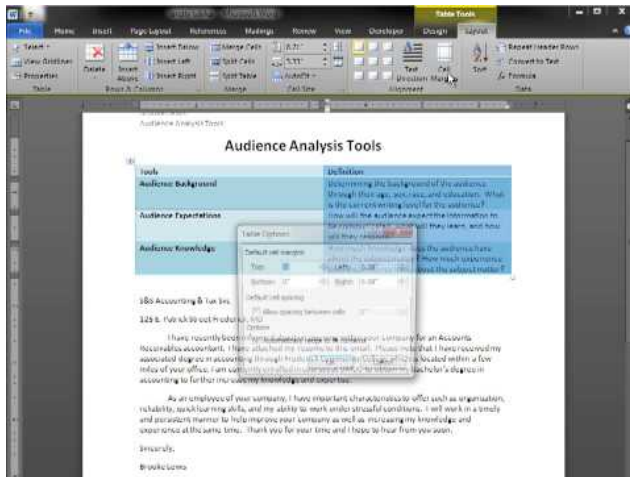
Table Tools

File Home Insert Page Layout References Mailings Review View Developer Design Layout

Select View Gridlines Properties Table Delete Insert Above Insert Below Insert Left Insert Right Rows & Columns Merge Cells Split Cells Split Table Merge AutoFit Cell Size Text Direction Cell Margins Alignment Sort Repeat Header Rows Convert to Text Formula Data

Audience Analysis Tools

Audience Analysis Tools

| Tools | Definition |
|---|---|
| Audience Background | Determining the background of the audience through their age, sex, race, and education. What is the correct writing level for the audience? |
| Audience Expectation | How will the audience expect the information to be received? How will they learn, and how will they respond? |
| Audience Knowledge | How much knowledge does the audience have about the subject? How much experience does the audience have about the subject matter? |

Table Options

Default cell margins

Top: 0" Left: 0.08"

Bottom: 0" Right: 0.08"

Default cell spacing

Allow spacing between cells 0"

Options

Automatically resize to fit contents

OK Cancel

ABC Accounting & Tax Svc.

125 E. Patrick Street Frederick, MD

I have recently been informed of an open position within your company for an Accounts Receivables accountant. I have attached my resume to this email. Please note that I have received my associated degree in accounting through Frederick Community College which is located within a few miles of your office. I am currently enrolled in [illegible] to obtain my bachelor's degree in accounting to further increase my knowledge and expertise.

As an employee of your company, I have important characteristics to offer such as organization, reliability, quick learning skills, and my ability to work under stressful conditions. I will work in a timely and persistent manner to help improve your company as well as increasing my knowledge and experience at the same time. Thank you for your time and I hope to hear from you soon.

Sincerely,

Brooke Lewis